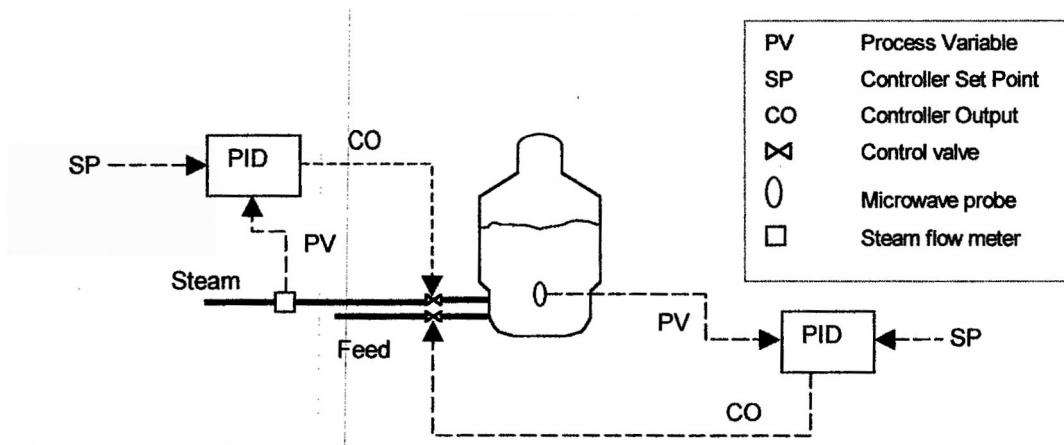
| | |
|---|---|
| PV | Process Variable |
| SP | Controller Set Point |
| CO | Controller Output |
| ⋈ | Control valve |
| 0 | Microwave probe |
| □ | Steam flow meter |

SP
PID
CO
PV
Steam
Feed
PV
PID
SP
CO